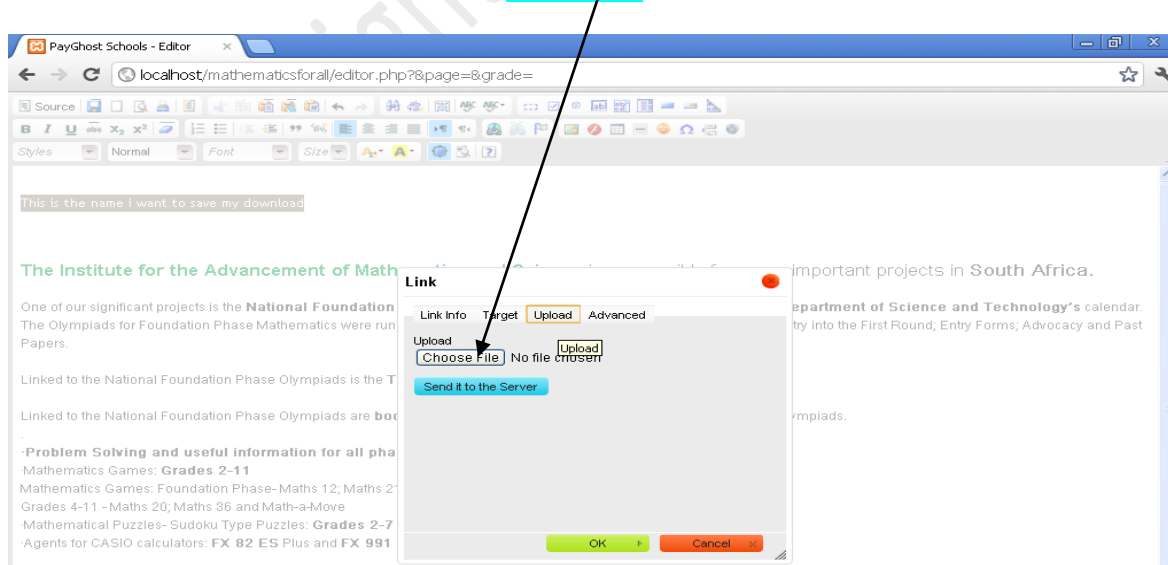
PayGhost Schools - Editor

localhost/mathematicsforall/editor.php?&page=&grade=

Source

Styles Normal Font Size

This is the name i want to save my download

The Institute for the Advancement of Math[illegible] important projects in South Africa.

One of our significant projects is the National Foundation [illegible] epartment of Science and Technology's calendar. The Olympiads for Foundation Phase Mathematics were run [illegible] try into the First Round; Entry Forms; Advocacy and Past Papers.

Linked to the National Foundation Phase Olympiads is the T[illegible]

Linked to the National Foundation Phase Olympiads are boo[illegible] ympiads.

·Problem Solving and useful information for all pha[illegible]
·Mathematics Games: Grades 2-11
Mathematics Games: Foundation Phase- Maths 12; Maths 2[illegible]
Grades 4-11 - Maths 20; Maths 36 and Math-a-Move
·Mathematical Puzzles- Sudoku Type Puzzles: Grades 2-7
·Agents for CASIO calculators: FX 82 ES Plus and FX 991

Link

Link Info Target Upload Advanced

Upload
Choose File No file chosen
Upload

Send it to the Server

OK Cancel